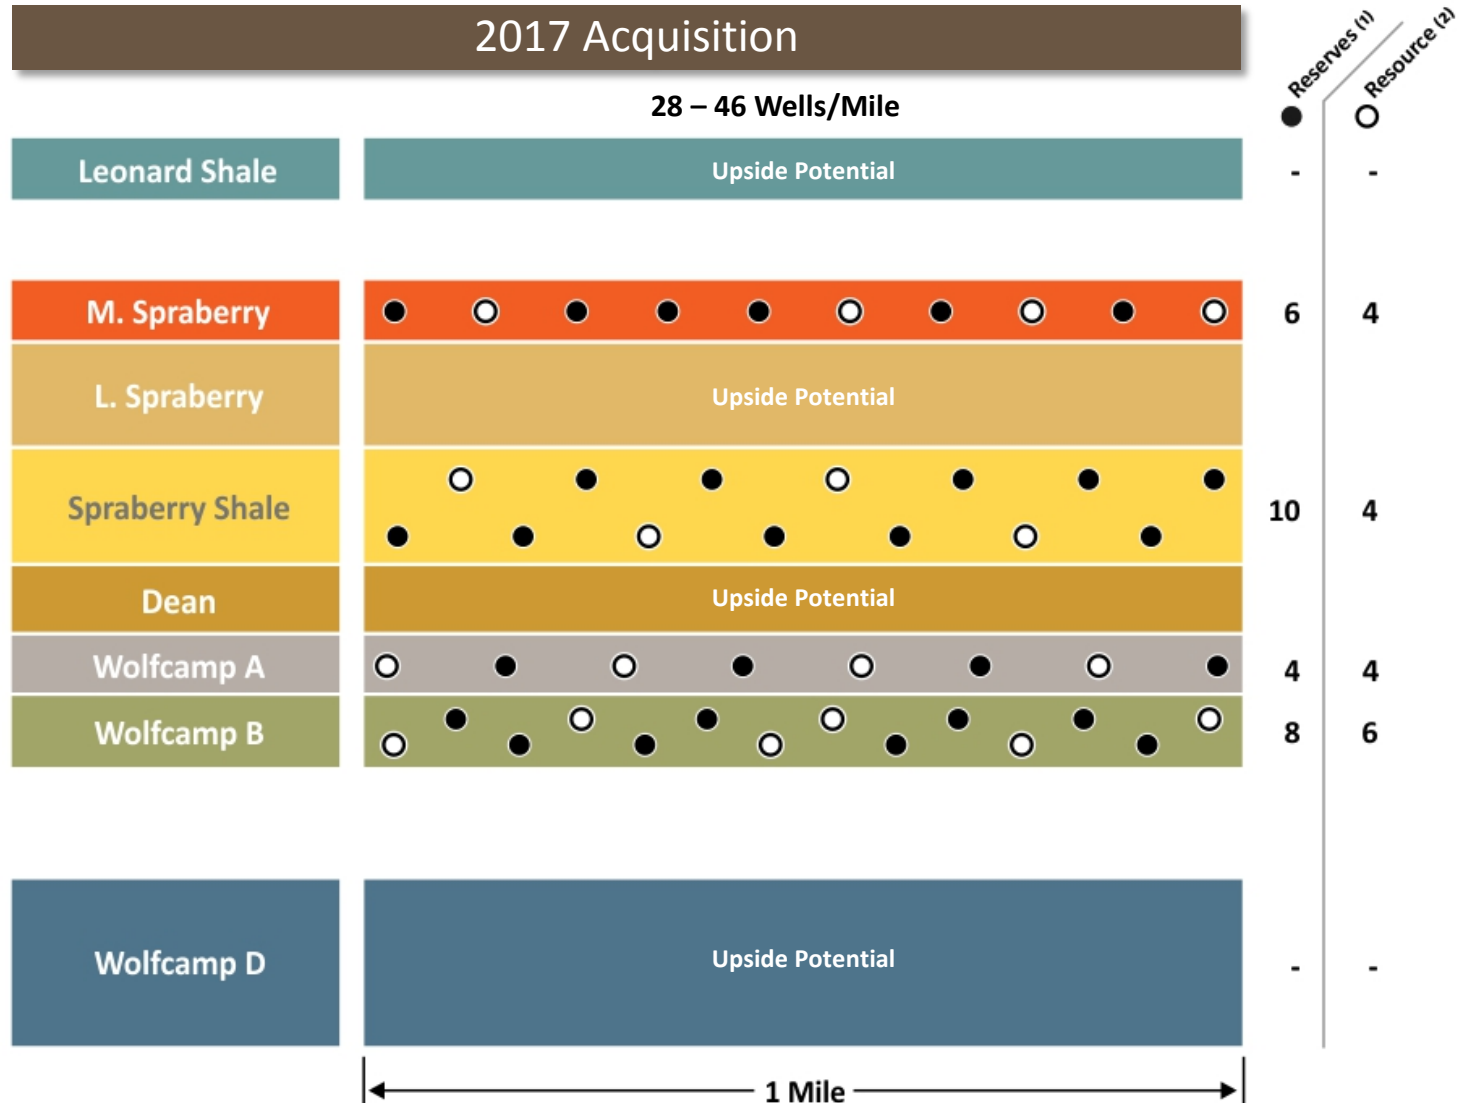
2017 Acquisition

28 – 46 Wells/Mile

Reserves $^{(1)}$ Resource $^{(2)}$

| | | Reserves | Resource |
|---|---|---|---|
| Leonard Shale | Upside Potential | - | - |
| M. Spraberry | | 6 | 4 |
| L. Spraberry | Upside Potential | | |
| Spraberry Shale | | 10 | 4 |
| Dean | Upside Potential | | |
| Wolfcamp A | | 4 | 4 |
| Wolfcamp B | | 8 | 6 |
| Wolfcamp D | Upside Potential | - | - |

1 Mile